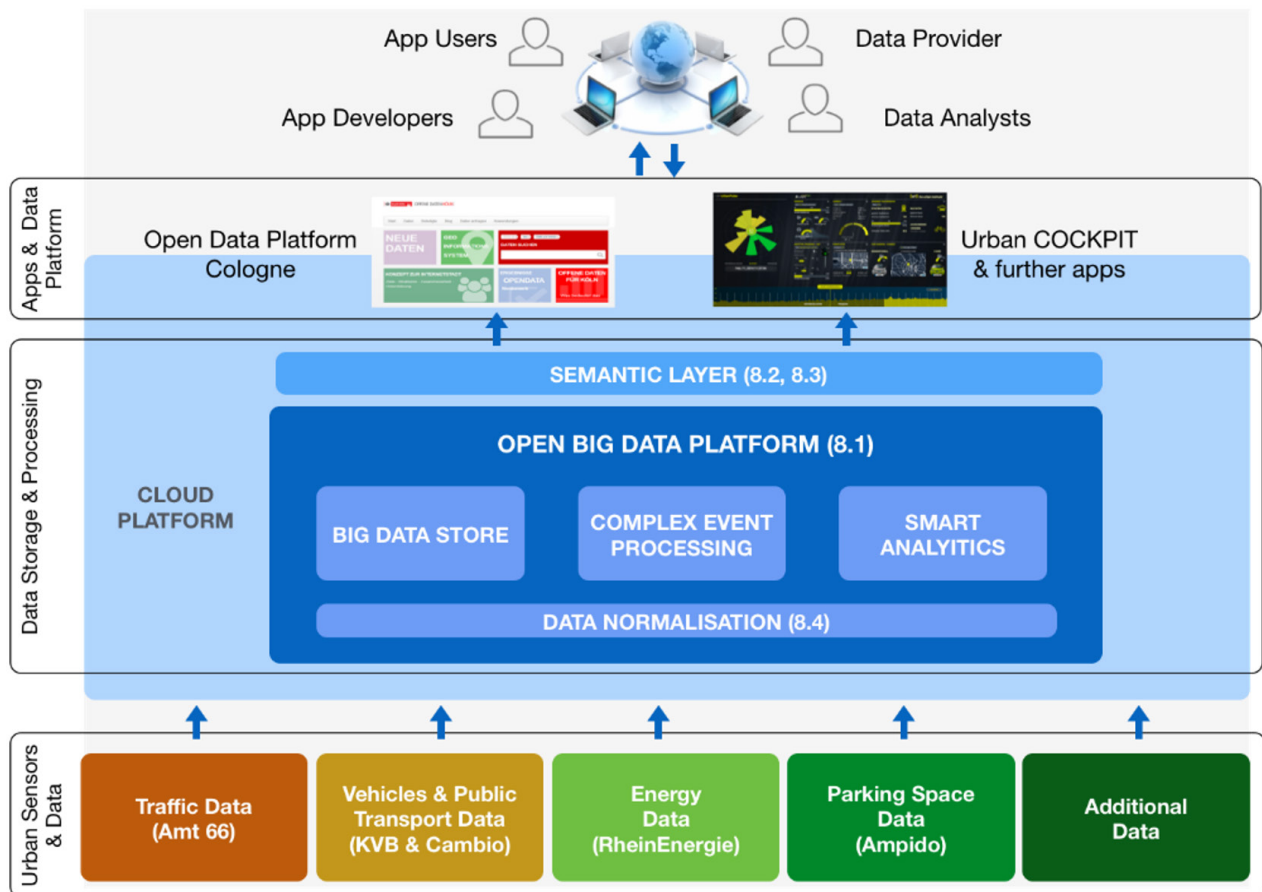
App Users

Data Provider

App Developers

Data Analysts

Apps & Data Platform

Open Data Platform Cologne

NEUE DATEN

OFFENE DATEN FÜR KÖLN

Urban COCKPIT & further apps

Data Storage & Processing

SEMANTIC LAYER (8.2, 8.3)

CLOUD PLATFORM

OPEN BIG DATA PLATFORM (8.1)

BIG DATA STORE

COMPLEX EVENT PROCESSING

SMART ANALYTICS

DATA NORMALISATION (8.4)

Urban Sensors & Data

Traffic Data (Amt 66)

Vehicles & Public Transport Data (KVB & Cambio)

Energy Data (RheinEnergie)

Parking Space Data (Ampido)

Additional Data